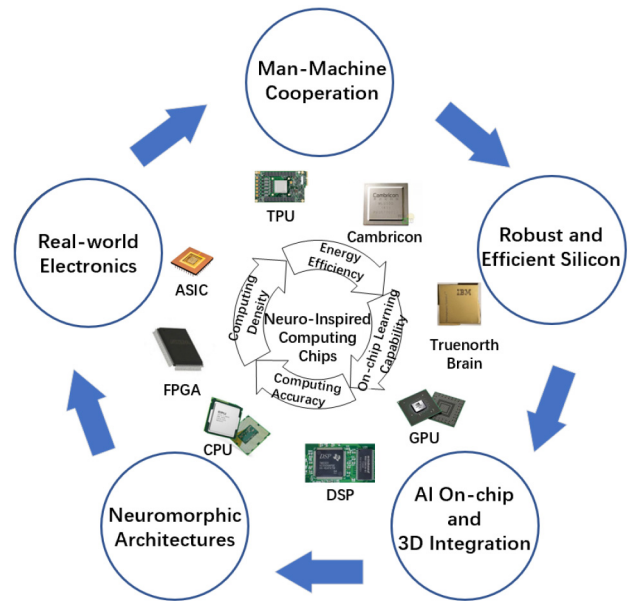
Man-Machine Cooperation

Robust and Efficient Silicon

AI On-chip and 3D Integration

Neuromorphic Architectures

Real-world Electronics

TPU

Cambricon

Truenorth Brain

GPU

DSP

CPU

FPGA

ASIC

Energy Efficiency

On-chip Learning Capability

Computing Accuracy

Computing Density

Neuro-Inspired Computing Chips